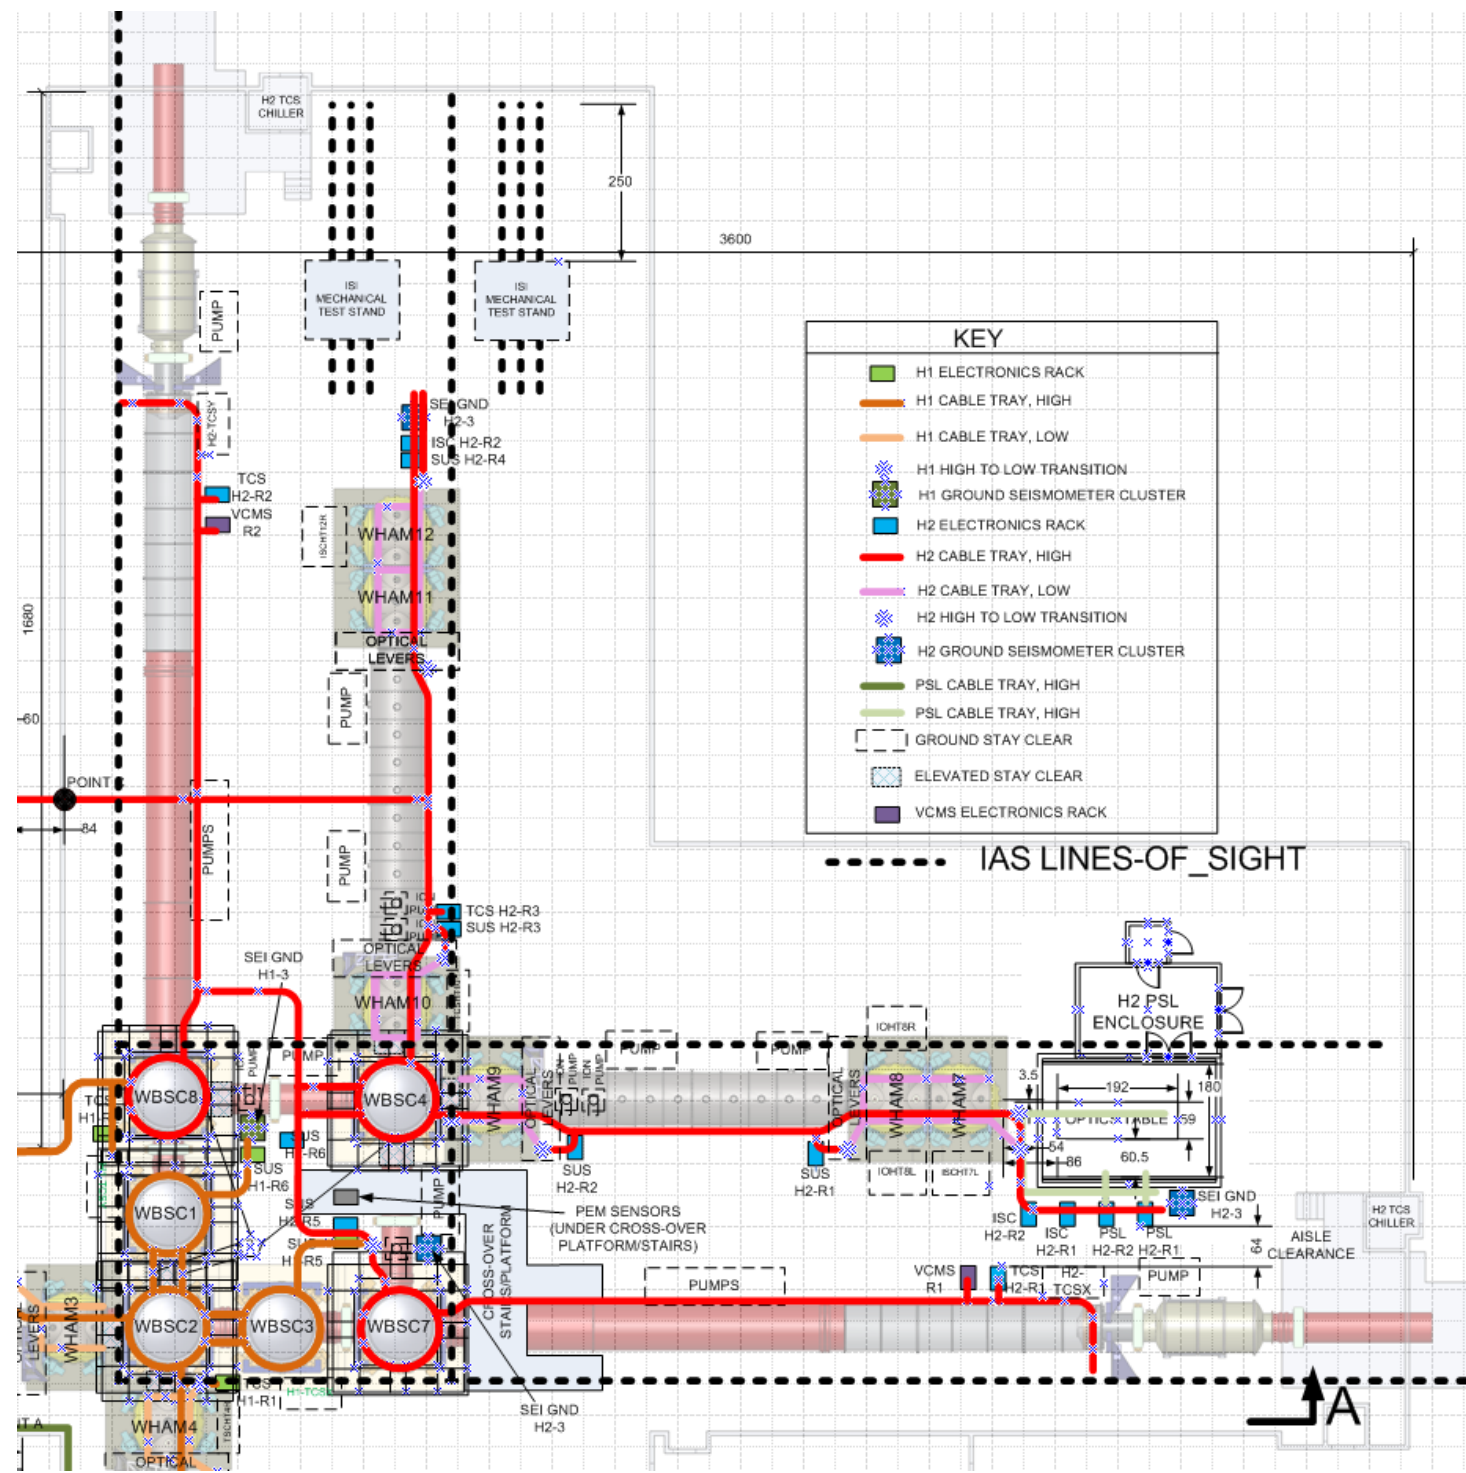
H2 TCS CHILLER

ISI MECHANICAL TEST STAND

ISI MECHANICAL TEST STAND

250

3600

PUMP

H2-TCSY

SEI GND H2-3

ISC H2-R2

SUS H2-R4

TCS H2-R2

VCMS R2

ISCHT12R

WHAM12

WHAM11

OPTICAL LEVERS

PUMP

1680

-60

POINT

84

PUMPS

PUMP

TCS H2-R3

SUS H2-R3

OPTICAL LEVERS

SEI GND H1-3

WHAM10

KEY

H1 ELECTRONICS RACK

H1 CABLE TRAY, HIGH

H1 CABLE TRAY, LOW

H1 HIGH TO LOW TRANSITION

H1 GROUND SEISMOMETER CLUSTER

H2 ELECTRONICS RACK

H2 CABLE TRAY, HIGH

H2 CABLE TRAY, LOW

H2 HIGH TO LOW TRANSITION

H2 GROUND SEISMOMETER CLUSTER

PSL CABLE TRAY, HIGH

PSL CABLE TRAY, HIGH

GROUND STAY CLEAR

ELEVATED STAY CLEAR

VCMS ELECTRONICS RACK

IAS LINES-OF_SIGHT

H2 PSL ENCLOSURE

PUMP

PUMP

PUMP

IOHT8R

WBSC8

WBSC4

WHAM9

OPTICAL LEVERS

PUMP

OPTICAL LEVERS

WHAM8

WHAM7

3.5

192

180

OPTICAL TABLE

59

54

86

60.5

TCS H1

SUS H1-R6

SUS H2-R6

SUS H2-R2

SUS H2-R1

IOHT8L

ISCHT7L

WBSC1

SUS H2-R5

SUS H2-R5

PEM SENSORS (UNDER CROSS-OVER PLATFORM/STAIRS)

SEI GND H2-3

ISC H2-R2

ISC H2-R1

PSL H2-R2

PSL H2-R1

64

AISLE CLEARANCE

H2 TCS CHILLER

CROSS-OVER STAIRS/PLATFORM

PUMP

PUMPS

VCMS R1

TCS H2-R1

H2-TCSX

PUMP

WBSC2

WBSC3

WBSC7

WHAM3

OPTICAL LEVERS

WHAM4

OPTICAL

TCS H1-R1

H1-TCS

SEI GND H2-3

A